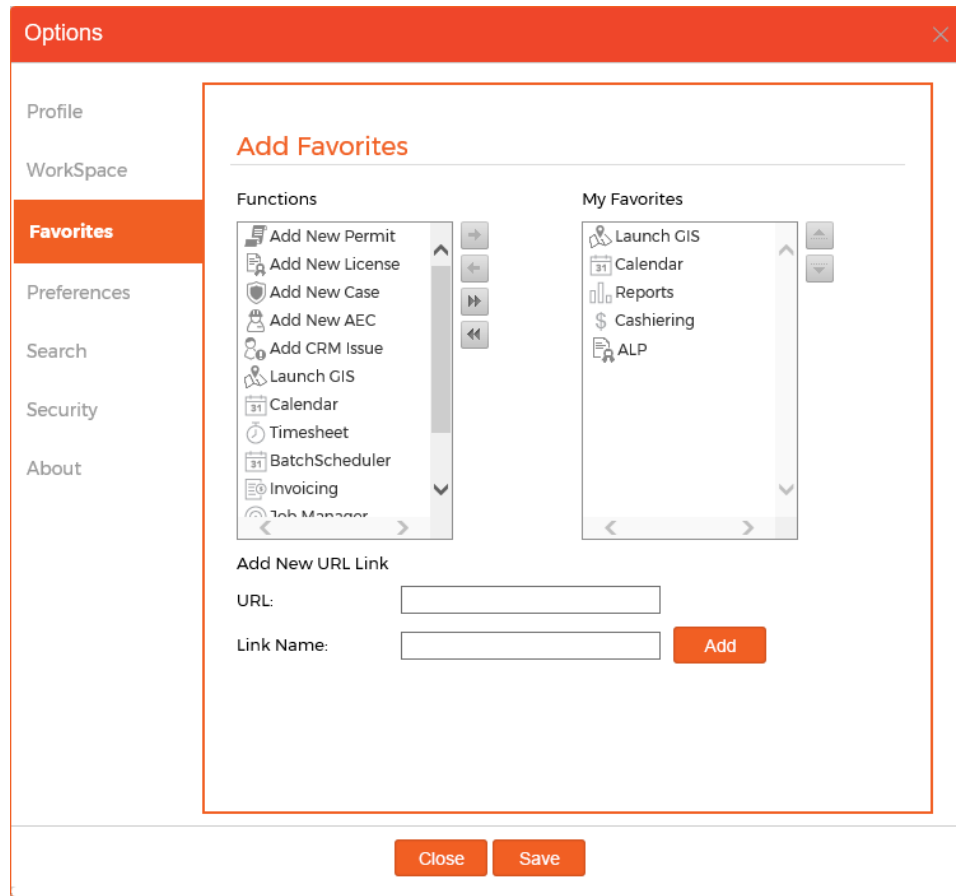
Options

Profile
WorkSpace
Favorites
Preferences
Search
Security
About

Add Favorites

Functions

Add New Permit
Add New License
Add New Case
Add New AEC
Add CRM Issue
Launch GIS
Calendar
Timesheet
BatchScheduler
Invoicing
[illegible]

My Favorites

Launch GIS
Calendar
Reports
Cashiering
ALP

Add New URL Link
URL:
Link Name:
Add

Close
Save